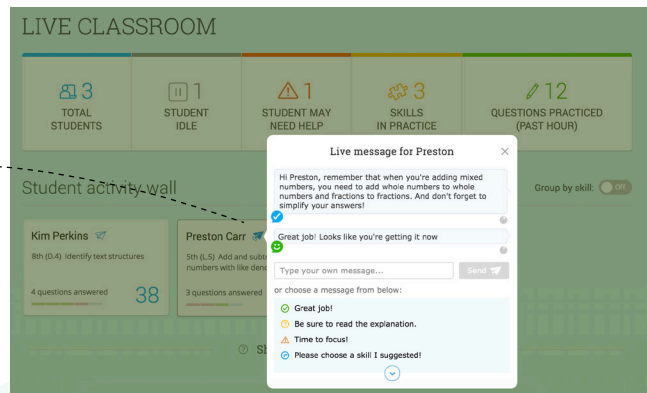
LIVE CLASSROOM

3
TOTAL STUDENTS

1
STUDENT IDLE

1
STUDENT MAY NEED HELP

3
SKILLS IN PRACTICE

12
QUESTIONS PRACTICED (PAST HOUR)

Student activity wall

Group by skill: Off

Kim Perkins
8th (D.4) Identify text structures
4 questions answered 38

Preston Carr
5th (L.5) Add and subt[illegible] numbers with like deno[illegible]
3 questions answered

SI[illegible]

Live message for Preston

Hi Preston, remember that when you're adding mixed numbers, you need to add whole numbers to whole numbers and fractions to fractions. And don't forget to simplify your answers!

Great job! Looks like you're getting it now

Type your own message...
Send

or choose a message from below:

Great job!
Be sure to read the explanation.
Time to focus!
Please choose a skill I suggested!